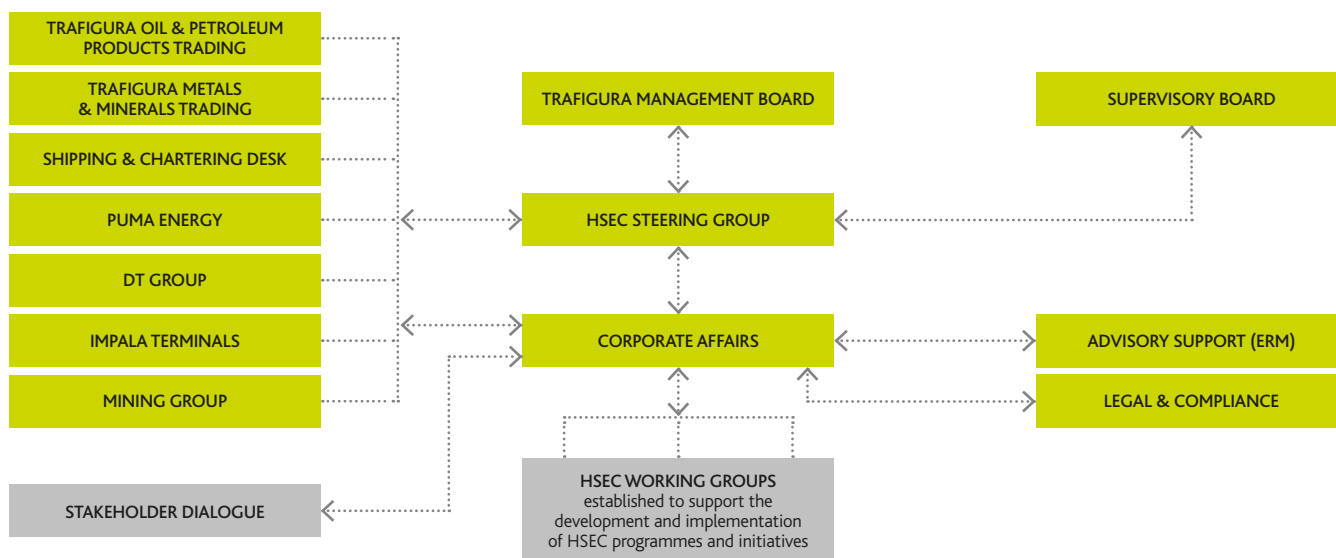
TRAFIGURA OIL & PETROLEUM PRODUCTS TRADING

TRAFIGURA METALS & MINERALS TRADING

SHIPPING & CHARTERING DESK

PUMA ENERGY

DT GROUP

IMPALA TERMINALS

MINING GROUP

STAKEHOLDER DIALOGUE

TRAFIGURA MANAGEMENT BOARD

SUPERVISORY BOARD

HSEC STEERING GROUP

CORPORATE AFFAIRS

ADVISORY SUPPORT (ERM)

LEGAL & COMPLIANCE

HSEC WORKING GROUPS
established to support the development and implementation of HSEC programmes and initiatives